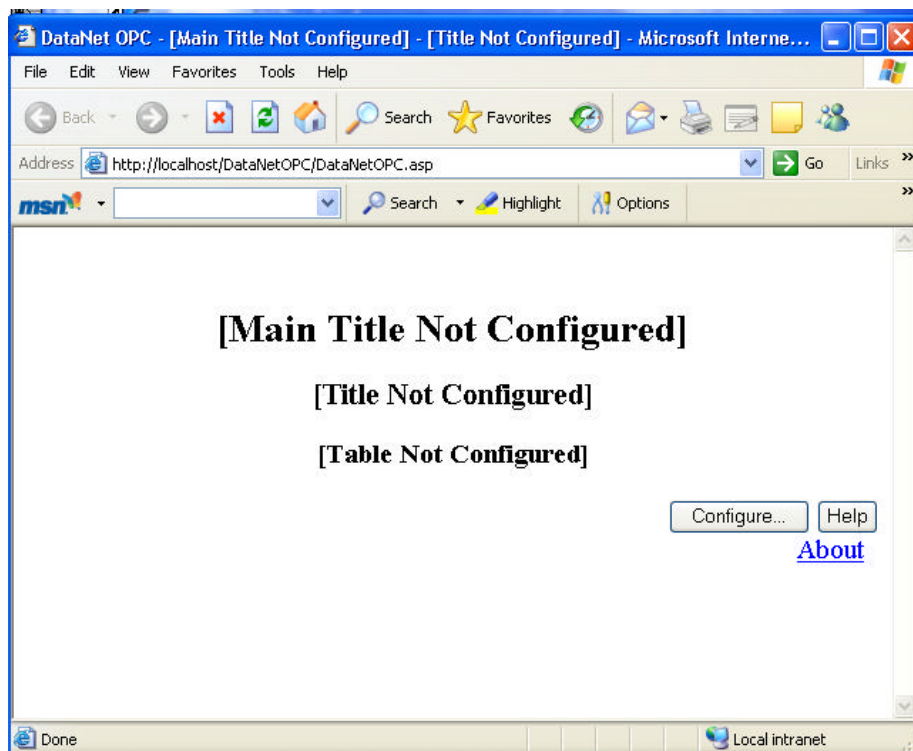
DataNet OPC - [Main Title Not Configured] - [Title Not Configured] - Microsoft Interne...

File Edit View Favorites Tools Help

Back Search Favorites

Address http://localhost/DataNetOPC/DataNetOPC.asp Go Links

msn Search Highlight Options

[Main Title Not Configured]

[Title Not Configured]

[Table Not Configured]

Configure... Help

About

Done Local intranet